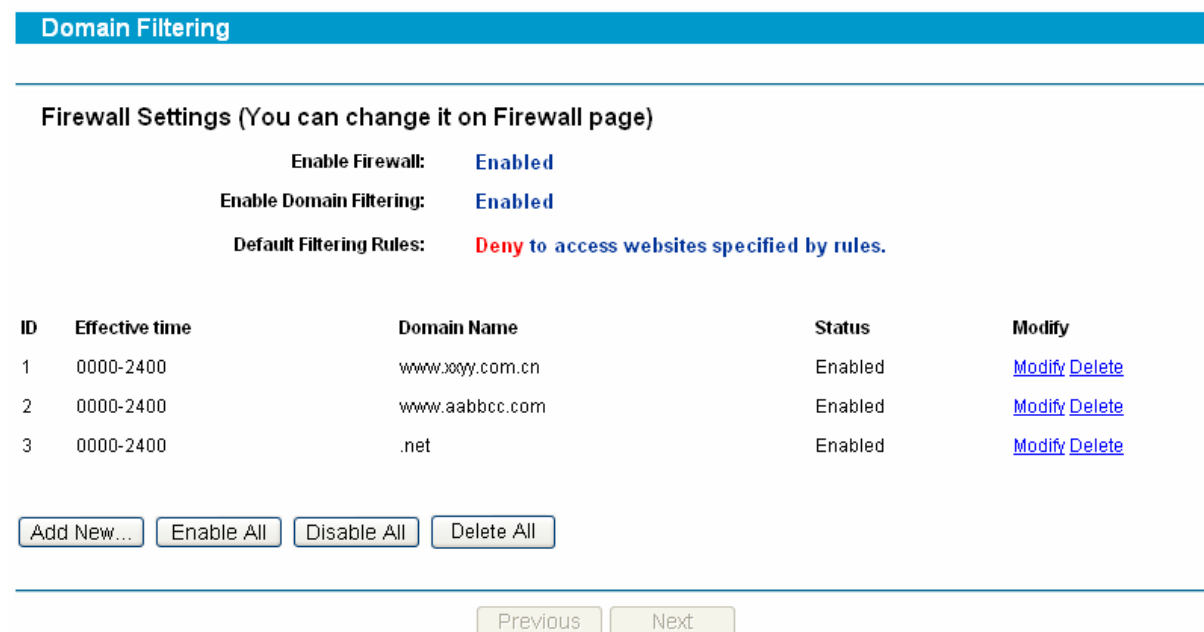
Domain Filtering

Firewall Settings (You can change it on Firewall page)

Enable Firewall: Enabled

Enable Domain Filtering: Enabled

Default Filtering Rules: Deny to access websites specified by rules.

| ID | Effective time | Domain Name | Status | Modify |
|---|---|---|---|---|
| 1 | 0000-2400 | www.xxyy.com.cn | Enabled | Modify Delete |
| 2 | 0000-2400 | www.aabbcc.com | Enabled | Modify Delete |
| 3 | 0000-2400 | .net | Enabled | Modify Delete |

Add New... Enable All Disable All Delete All

Previous Next